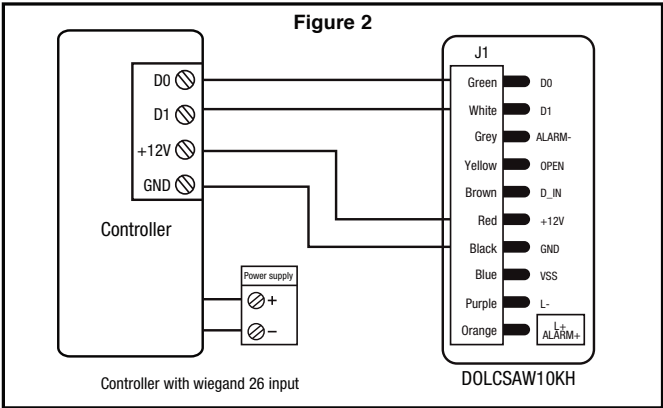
Figure 2

D0
D1
+12V
GND

Controller

Power supply
+
–

J1

| | |
|---|---|
| Green | D0 |
| White | D1 |
| Grey | ALARM- |
| Yellow | OPEN |
| Brown | D_IN |
| Red | +12V |
| Black | GND |
| Blue | VSS |
| Purple | L- |
| Orange | L+ ALARM+ |

Controller with wiegand 26 input

DOLCSAW10KH